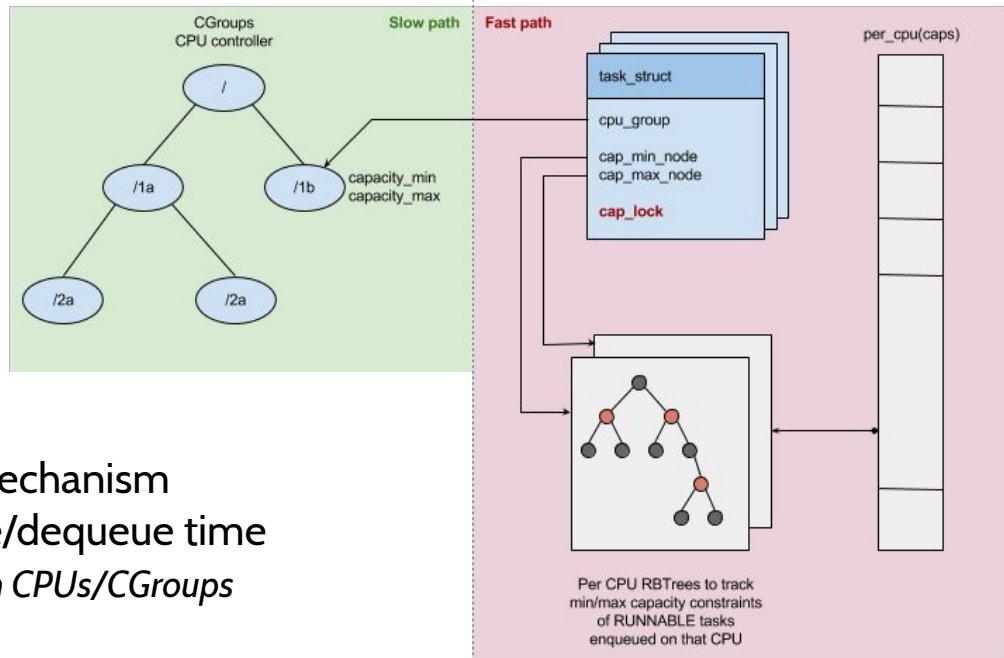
CGroups
CPU controller

Slow path

Fast path

per_cpu(caps)

/

/1a

/1b

capacity_min
capacity_max

/2a

/2a

task_struct

cpu_group

cap_min_node
cap_max_node

cap_lock

echanism
/dequeue time
n CPUs/CGroups

Per CPU RBTrees to track min/max capacity constraints of RUNNABLE tasks enqueued on that CPU